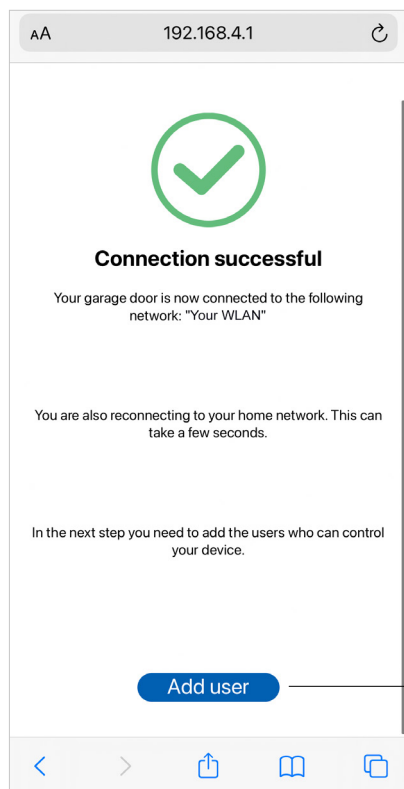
AA 192.168.4.1

Connection successful

Your garage door is now connected to the following network: "Your WLAN"

You are also reconnecting to your home network. This can take a few seconds.

In the next step you need to add the users who can control your device.

Add user